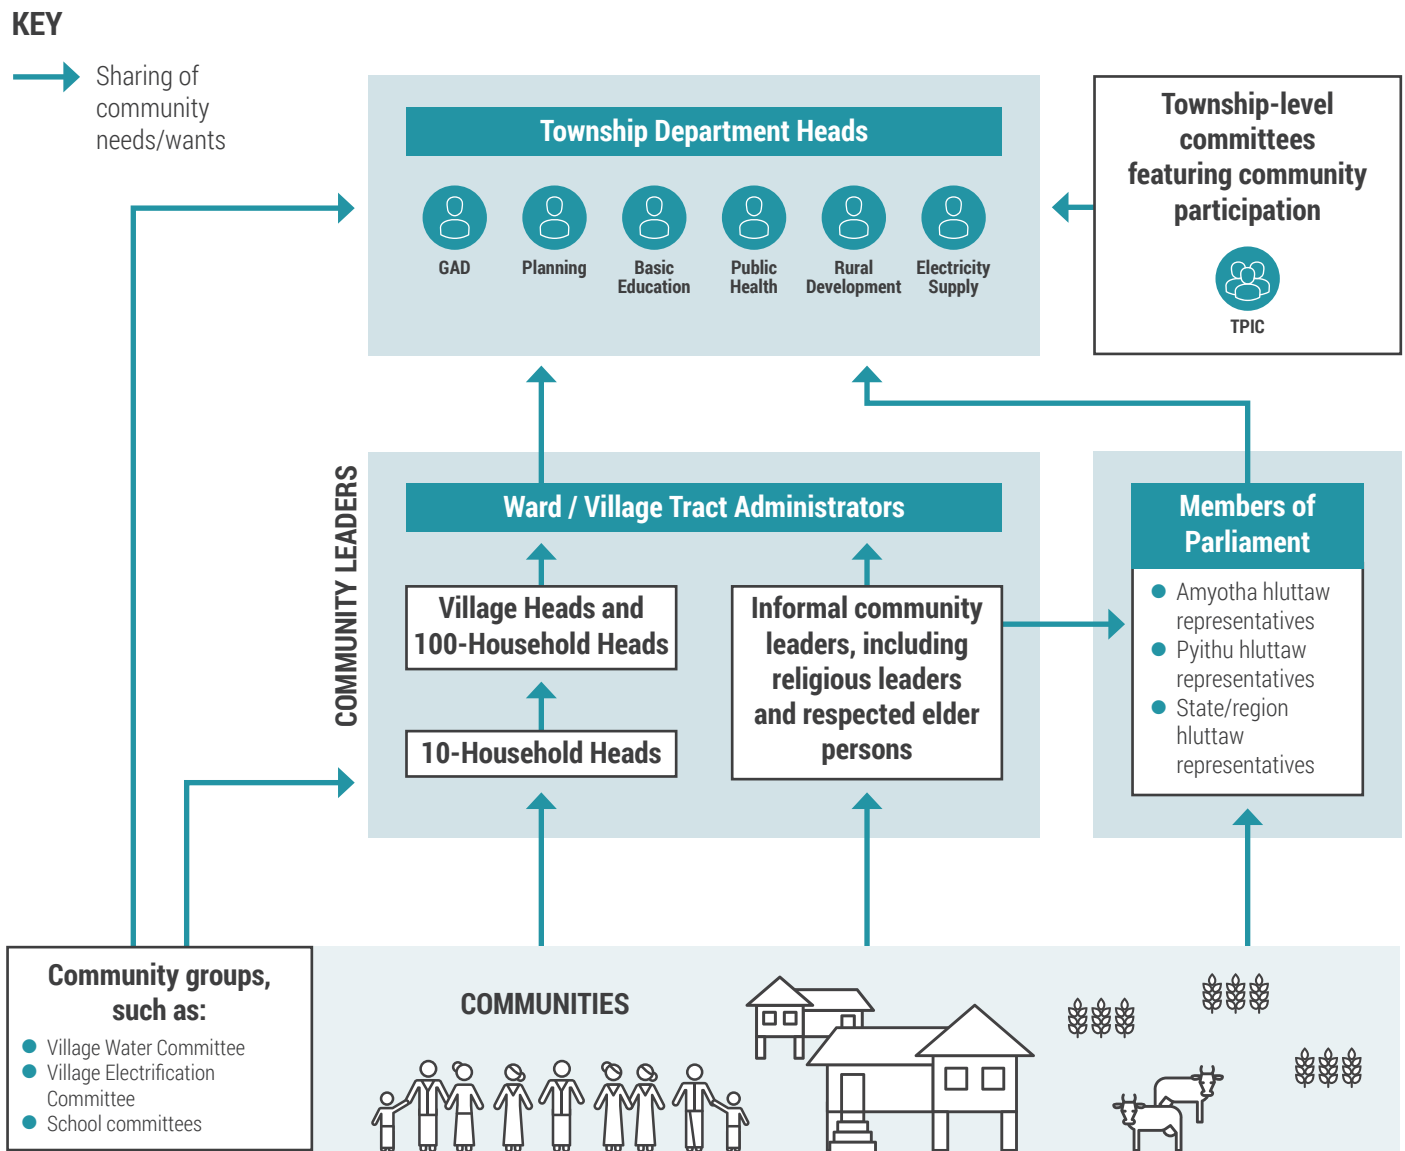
KEY

Sharing of community needs/wants

Township Department Heads

GAD

Planning

Basic Education

Public Health

Rural Development

Electricity Supply

Township-level committees featuring community participation

TPIC

COMMUNITY LEADERS

Ward / Village Tract Administrators

Village Heads and 100-Household Heads

10-Household Heads

Informal community leaders, including religious leaders and respected elder persons

Members of Parliament

- Amyotha hluttaw representatives
- Pyithu hluttaw representatives
- State/region hluttaw representatives

Community groups, such as:

- Village Water Committee
- Village Electrification Committee
- School committees

COMMUNITIES